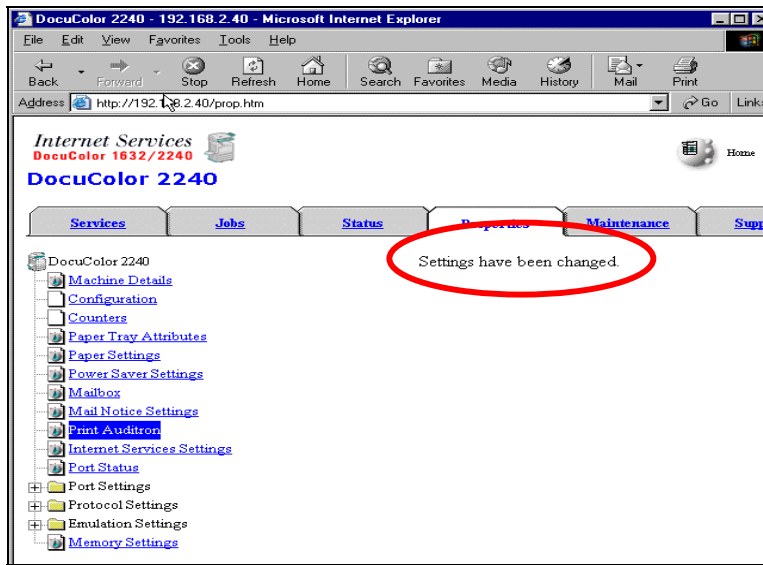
DocuColor 2240 - 192.168.2.40 - Microsoft Internet Explorer

File Edit View Favorites Tools Help

Back Forward Stop Refresh Home Search Favorites Media History Mail Print

Address http://192.1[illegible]8.2.40/prop.htm Go Links

Internet Services
DocuColor 1632/2240
DocuColor 2240

Home

Services Jobs Status Properties Maintenance Sup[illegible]

DocuColor 2240
Machine Details
Configuration
Counters
Paper Tray Attributes
Paper Settings
Power Saver Settings
Mailbox
Mail Notice Settings
Print Auditron
Internet Services Settings
Port Status
Port Settings
Protocol Settings
Emulation Settings
Memory Settings

Settings have been changed.